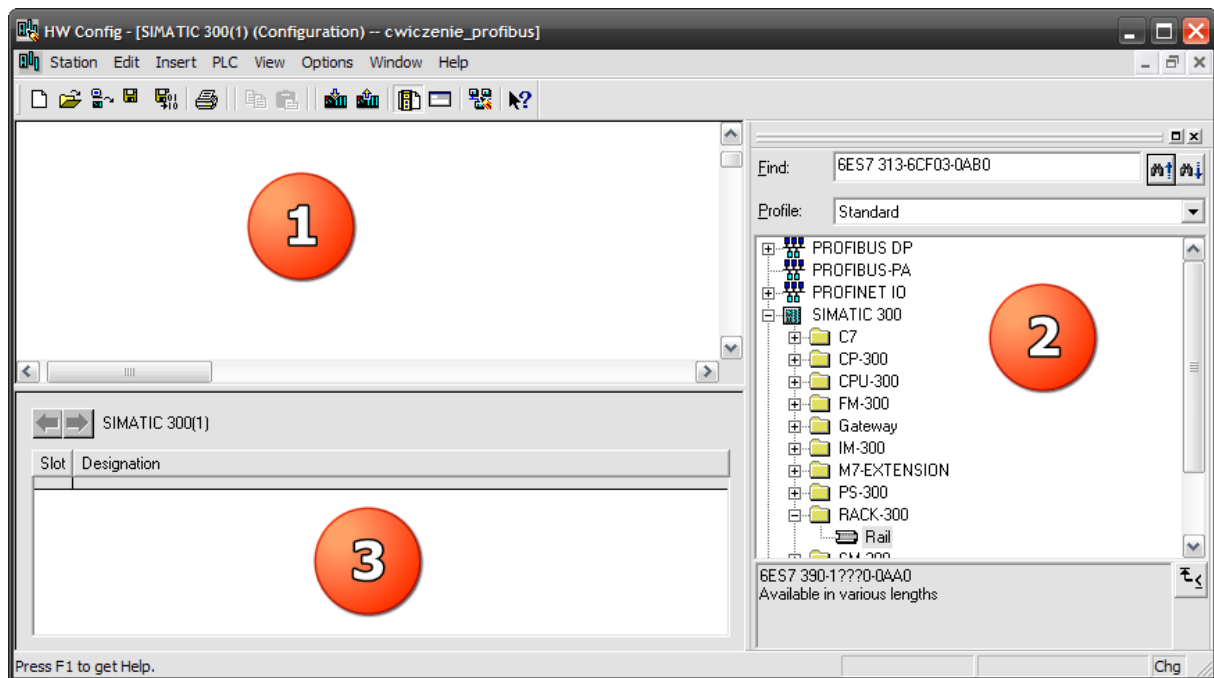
HW Config - [SIMATIC 300(1) (Configuration) -- cwiczenie_profibus]

Station Edit Insert PLC View Options Window Help

1

Find: 6ES7 313-6CF03-0AB0

Profile: Standard

PROFIBUS DP
PROFIBUS-PA
PROFINET IO
SIMATIC 300
C7
CP-300
CPU-300
FM-300
Gateway
IM-300
M7-EXTENSION
PS-300
RACK-300
Rail
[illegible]

2

SIMATIC 300(1)

| Slot | Designation |
|---|---|
| | |

3

6ES7 390-1???0-0AA0
Available in various lengths

Press F1 to get Help.

Chg